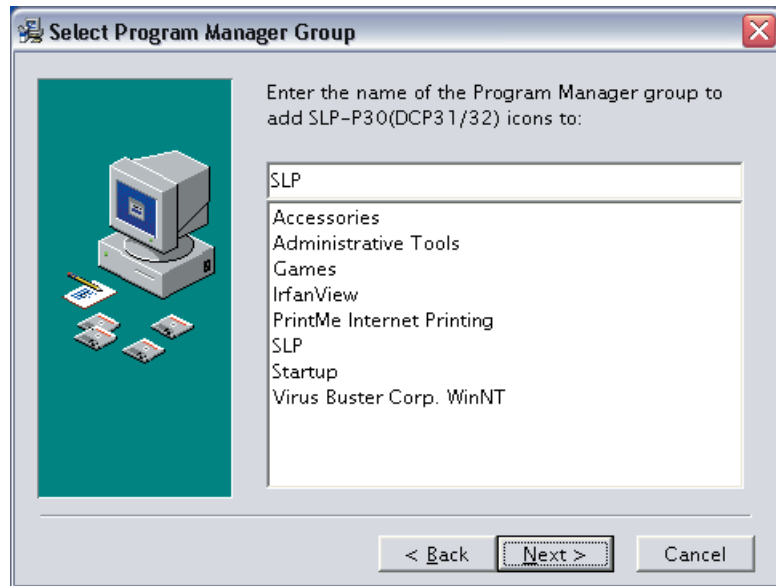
Select Program Manager Group

Enter the name of the Program Manager group to add SLP-P30(DCP31/32) icons to:

SLP

Accessories
Administrative Tools
Games
IrfanView
PrintMe Internet Printing
SLP
Startup
Virus Buster Corp. WinNT

< Back
Next >
Cancel